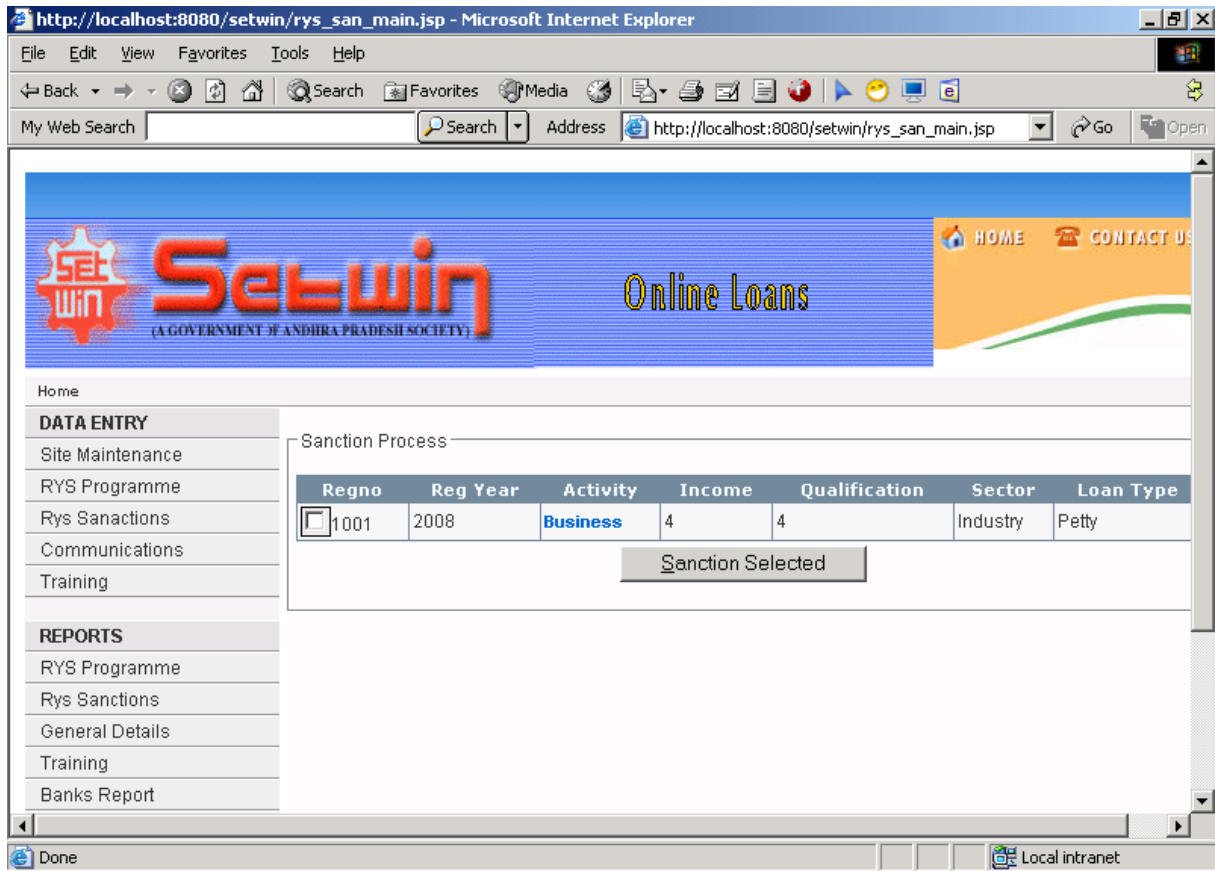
http://localhost:8080/setwin/rys_san_main.jsp - Microsoft Internet Explorer

File Edit View Favorites Tools Help

Back Search Favorites Media

My Web Search Search Address http://localhost:8080/setwin/rys_san_main.jsp Go Open

SET WIN Setwin (A GOVERNMENT OF ANDHRA PRADESH SOCIETY)

Online Loans

HOME CONTACT US

Home

DATA ENTRY
Site Maintenance
RYS Programme
Rys Sanactions
Communications
Training

REPORTS
RYS Programme
Rys Sanctions
General Details
Training
Banks Report

Sanction Process

| Regno | Reg Year | Activity | Income | Qualification | Sector | Loan Type |
|---|---|---|---|---|---|---|
| 1001 | 2008 | Business | 4 | 4 | Industry | Petty |

Sanction Selected

Done Local intranet